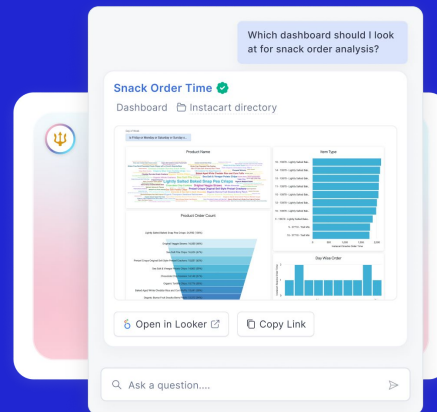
Which dashboard should I look at for snack order analysis?

Snack Order Time

Dashboard Instacart directory

Product Name

Item Type

Product Order Count

Day Wise Order

Open in Looker

Copy Link

Ask a question....